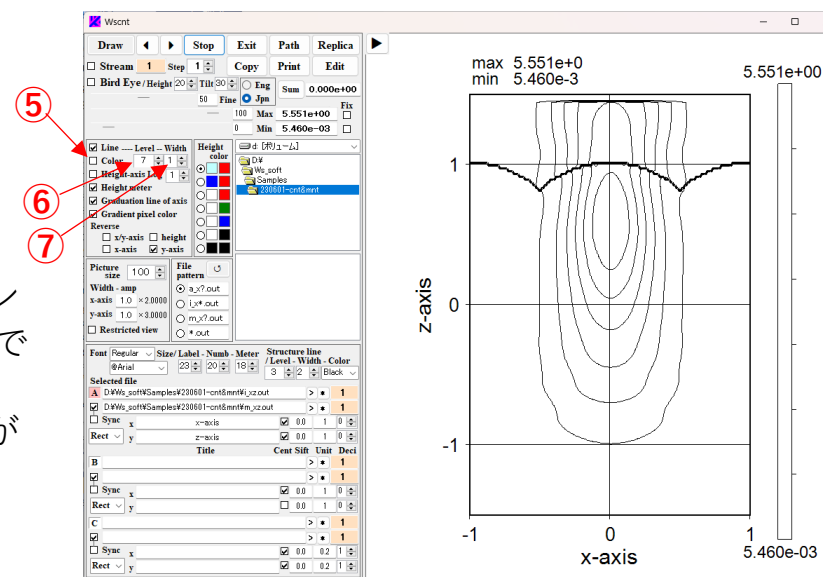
⑤
⑥
⑦
ン
で
が

Wscnt

Draw ◀ ▶ Stop Exit Path Replica ▶
Stream 1 Step 1 Copy Print Edit
Bird Eye / Height 20 Tilt 30 Eng Jpn Sum 0.000e+00
50 Fine Fix
100 Max 5.551e+00
0 Min 5.460e-03

Line ---- Level -- Width
Color 7 1
Height-axis Lin 1
Height meter
Graduation line of axis
Gradient pixel color
Reverse
x/y-axis height
x-axis y-axis

Height color

d: [ボリューム]
D:¥
Ws_soft
Samples
230601-cnt&mnt

Picture size 1.00
Width - amp
x-axis 1.0 ×2.0000
y-axis 1.0 ×3.0000
Restricted view

File pattern
a_x?.out
i_x*.out
m_x?.out
*.out

Font Regular Size/ Label - Numb - Meter Structure line / Level - Width - Color
@Arial 23 20 18 3 2 Black
Selected file
A D:¥Ws_soft¥Samples¥230601-cnt&mnt¥i_xz.out > * 1
D:¥Ws_soft¥Samples¥230601-cnt&mnt¥m_xz.out > * 1
Sync x x-axis 0.0 1 0
Rect y z-axis 0.0 1 0
Title Cent Sift Unit Deci
B > * 1
> * 1
Sync x 0.0 1 0
Rect y 0.0 1 0
C > * 1
> * 1
Sync x 0.0 0.2 1
Rect y 0.0 0.2 1

max 5.551e+0
min 5.460e-3
5.551e+00
1
0
-1
z-axis
-1 0 1
x-axis
5.460e-03